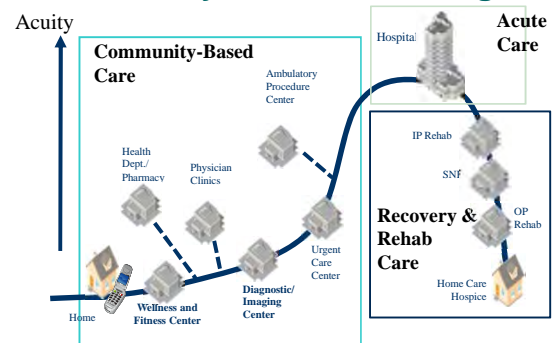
Acuity

Community-Based Care

Acute Care

Hospital

Ambulatory Procedure Center

Health Dept./ Pharmacy

Physician Clinics

IP Rehab

SNF

Recovery & Rehab Care

OP Rehab

Urgent Care Center

Diagnostic/ Imaging Center

Wellness and Fitness Center

Home

Home Care Hospice